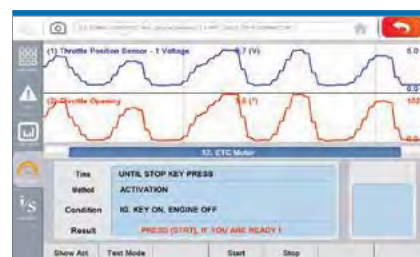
(1) Throttle Position Sensor - 1 Voltage
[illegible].7 (V)
5.0
(2) Throttle Opening
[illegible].0 (°)
102
0.0
12. ETC Motor

| Time | UNTIL STOP KEY PRESS |
|---|---|
| Method | ACTIVATION |
| Condition | IG. KEY ON, ENGINE OFF |
| Result | PRESS [START], IF YOU ARE READY ! |

Show Act
Test Mode
Start
Stop